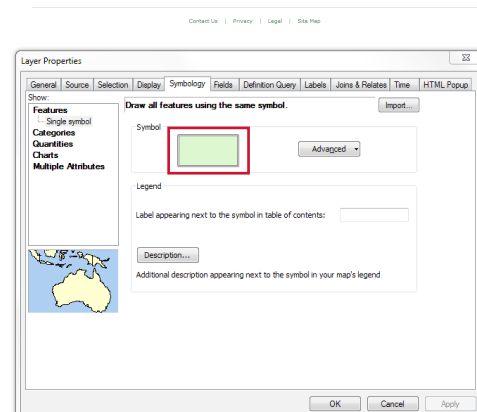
Contact Us | Privacy | Legal | Site Map

Layer Properties

General | Source | Selection | Display | Symbology | Fields | Definition Query | Labels | Joins & Relates | Time | HTML Popup

Show:
Features
Single symbol
Categories
Quantities
Charts
Multiple Attributes

Draw all features using the same symbol.

Import...

Symbol

Advanced

Legend

Label appearing next to the symbol in table of contents:

Description...

Additional description appearing next to the symbol in your map's legend

OK | Cancel | Apply